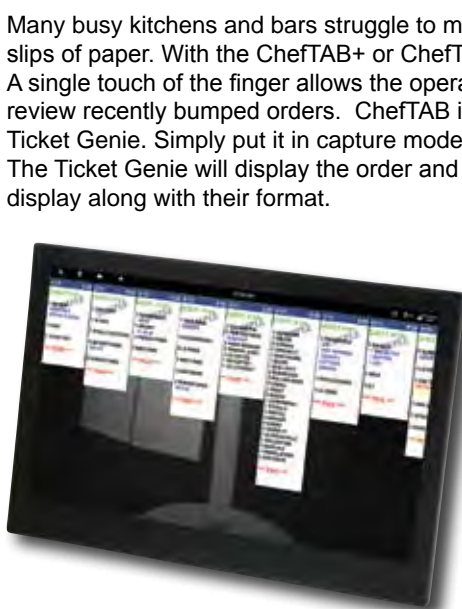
Many busy kitchens and bars struggle to m
slips of paper. With the ChefTAB+ or ChefT
A single touch of the finger allows the opera
review recently bumped orders. ChefTAB i
Ticket Genie. Simply put it in capture mode
The Ticket Genie will display the order and
display along with their format.